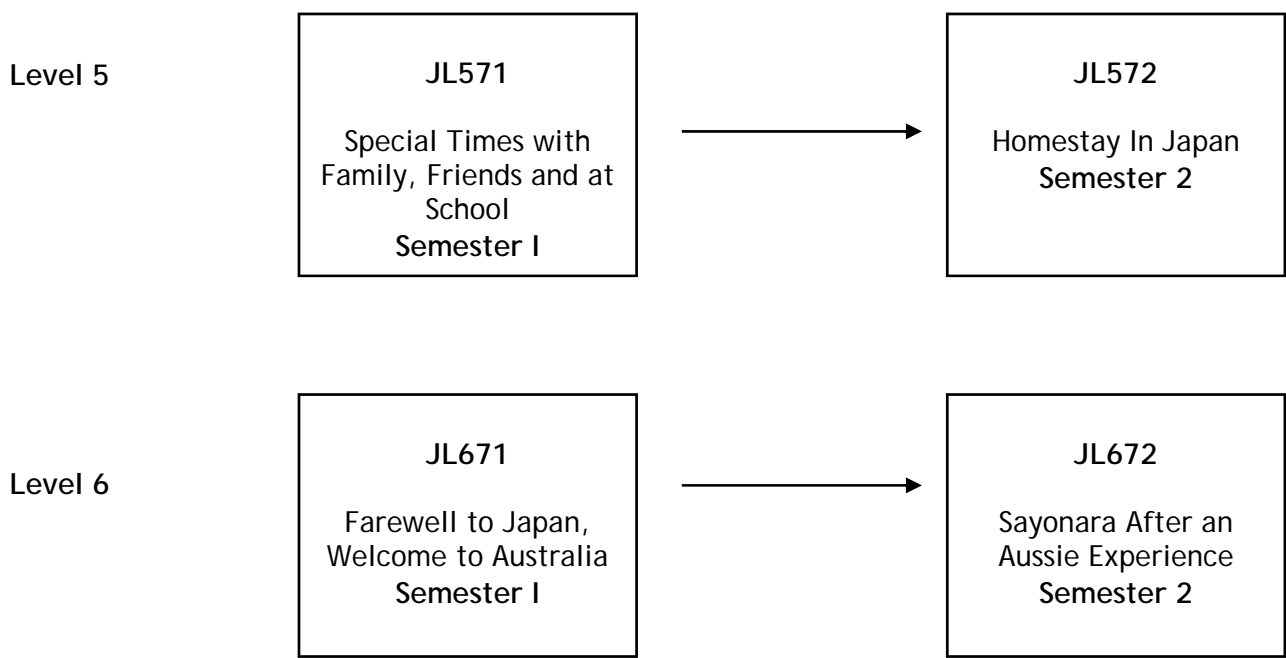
Level 5

JL571

Special Times with Family, Friends and at School
Semester I

JL572

Homestay In Japan
Semester 2

Level 6

JL671

Farewell to Japan, Welcome to Australia
Semester I

JL672

Sayonara After an Aussie Experience
Semester 2